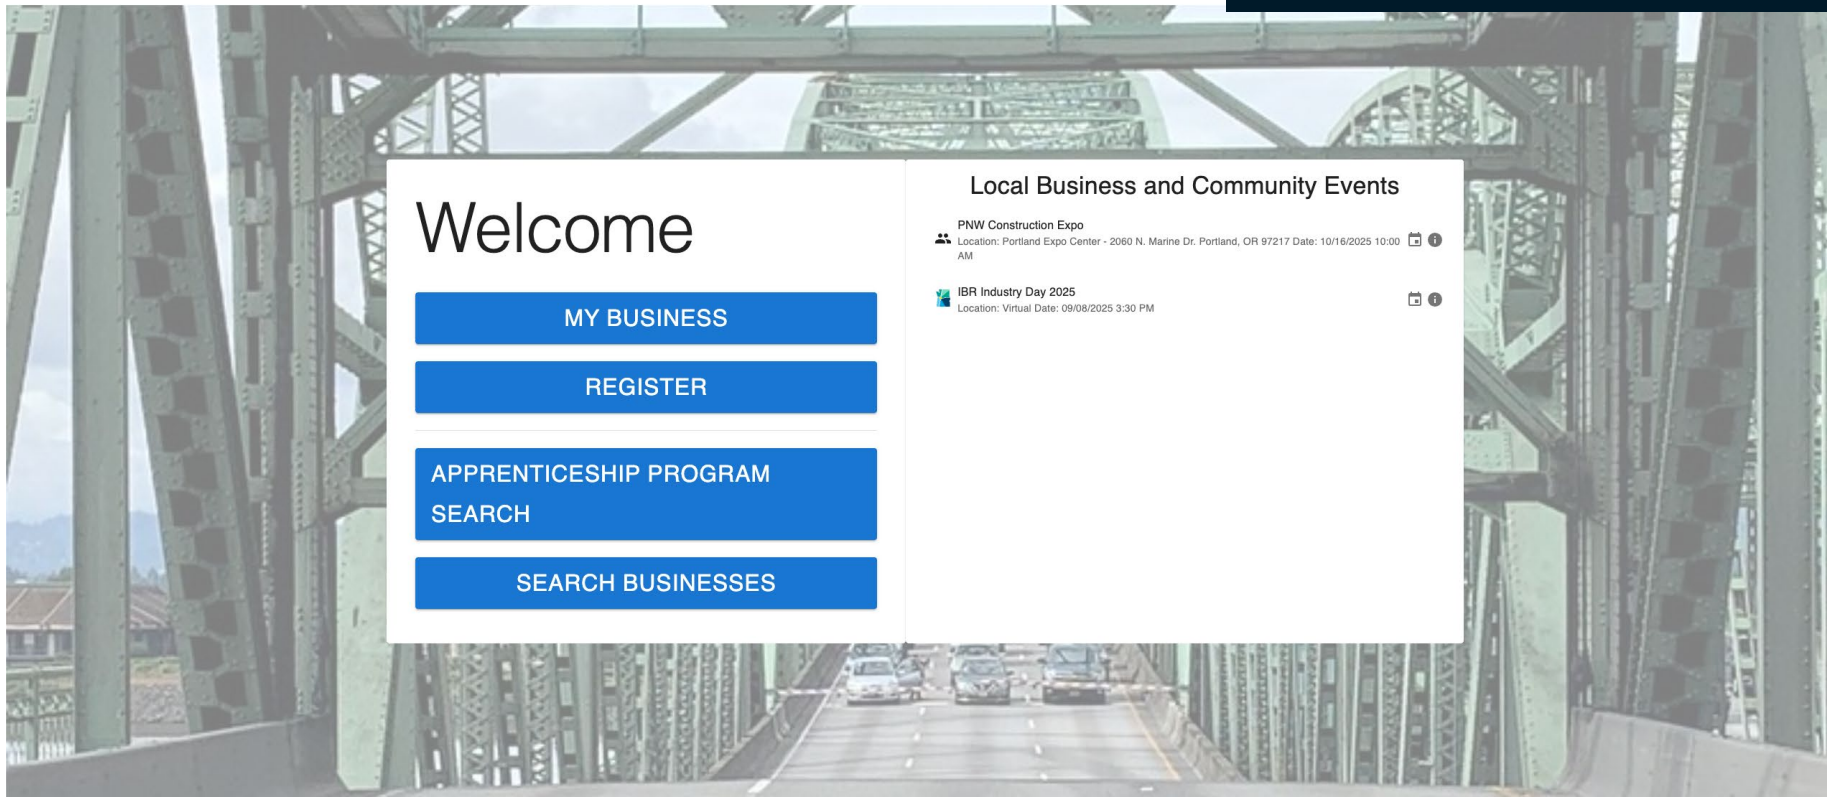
Welcome

MY BUSINESS

REGISTER

APPRENTICESHIP PROGRAM SEARCH

SEARCH BUSINESSES

Local Business and Community Events

PNW Construction Expo
Location: Portland Expo Center - 2060 N. Marine Dr. Portland, OR 97217 Date: 10/16/2025 10:00 AM

IBR Industry Day 2025
Location: Virtual Date: 09/08/2025 3:30 PM